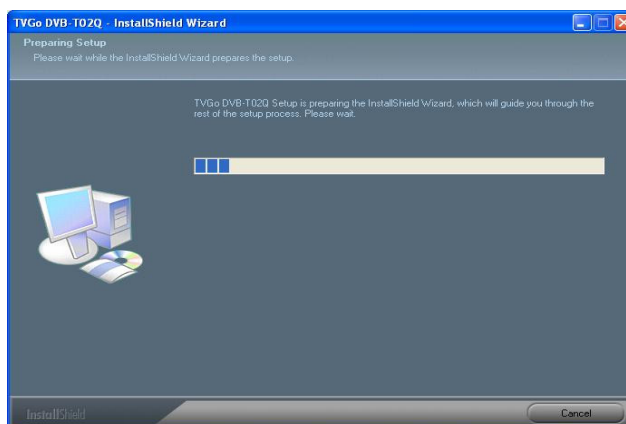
TVGo DVB-T02Q - InstallShield Wizard

Preparing Setup
Please wait while the InstallShield Wizard prepares the setup.

TVGo DVB-T02Q Setup is preparing the InstallShield Wizard, which will guide you through the rest of the setup process. Please wait.

InstallShield

Cancel